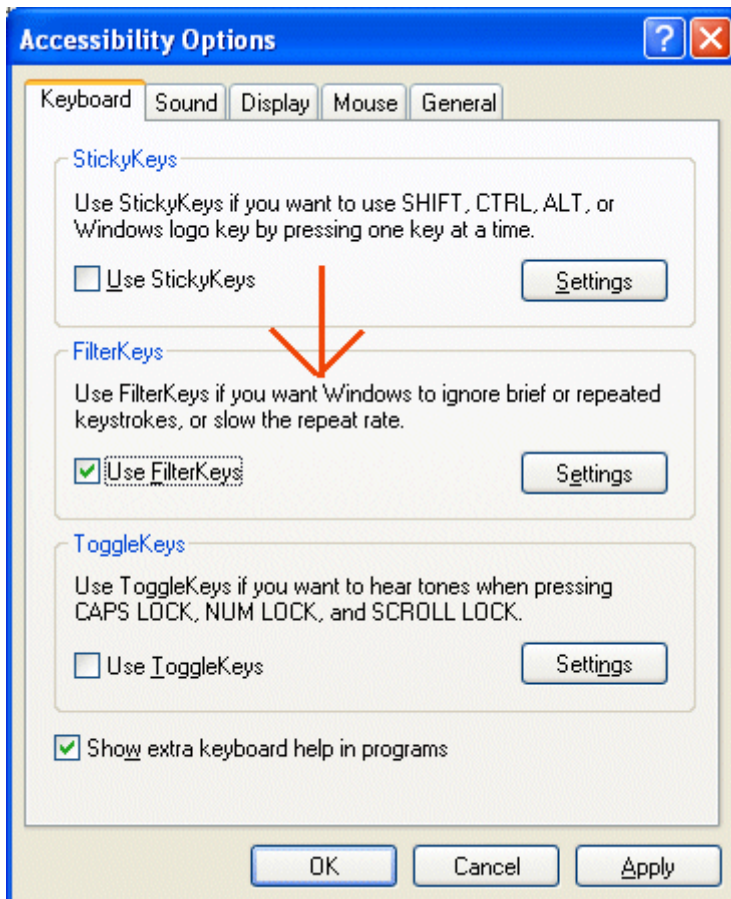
Accessibility Options

Keyboard
Sound
Display
Mouse
General

StickyKeys

Use StickyKeys if you want to use SHIFT, CTRL, ALT, or Windows logo key by pressing one key at a time.

Use StickyKeys

Settings

FilterKeys

Use FilterKeys if you want Windows to ignore brief or repeated keystrokes, or slow the repeat rate.

Use FilterKeys

Settings

ToggleKeys

Use ToggleKeys if you want to hear tones when pressing CAPS LOCK, NUM LOCK, and SCROLL LOCK.

Use ToggleKeys

Settings

Show extra keyboard help in programs

OK
Cancel
Apply